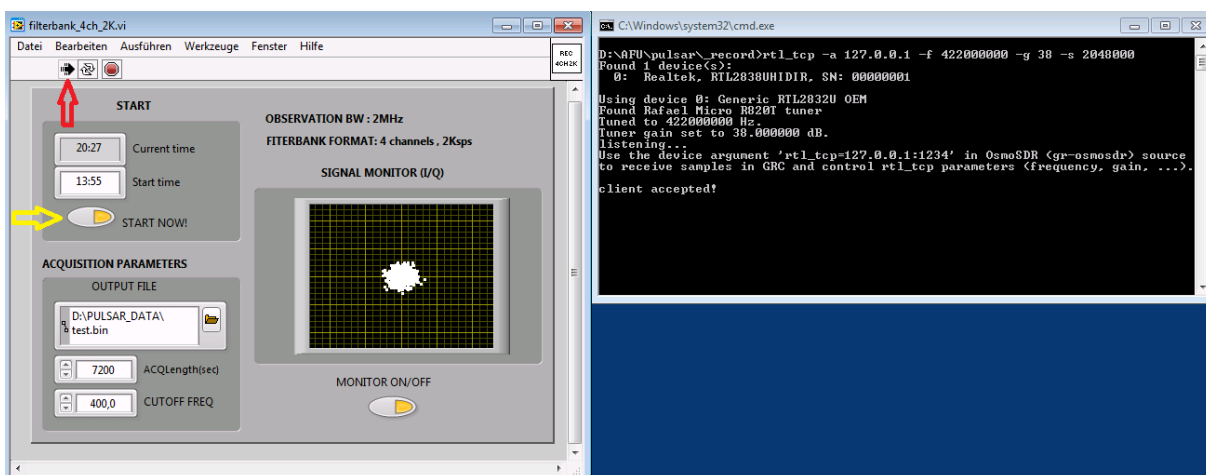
filterbank_4ch_2K.vi

Datei Bearbeiten Ausführen Werkzeuge Fenster Hilfe

REC 4CH 2K

START

20:27 Current time

13:55 Start time

START NOW!

OBSERVATION BW : 2MHz

FITERBANK FORMAT: 4 channels , 2Ksps

SIGNAL MONITOR (I/Q)

ACQUISITION PARAMETERS

OUTPUT FILE

D:\PULSAR_DATA\ test.bin

7200 ACQLength(sec)

400,0 CUTOFF FREQ

MONITOR ON/OFF

C:\Windows\system32\cmd.exe

D:\AFU\pulsar\_record>rtl_tcp -a 127.0.0.1 -f 422000000 -g 38 -s 2048000
Found 1 device(s):
  0:  Realtek, RTL2838UHIDIR, SN: 00000001

Using device 0: Generic RTL2832U OEM
Found Rafael Micro R820T tuner
Tuned to 422000000 Hz.
Tuner gain set to 38.000000 dB.
listening...
Use the device argument 'rtl_tcp=127.0.0.1:1234' in OsmoSDR (gr-osmosdr) source
to receive samples in GRC and control rtl_tcp parameters (frequency, gain, ...).

client accepted!